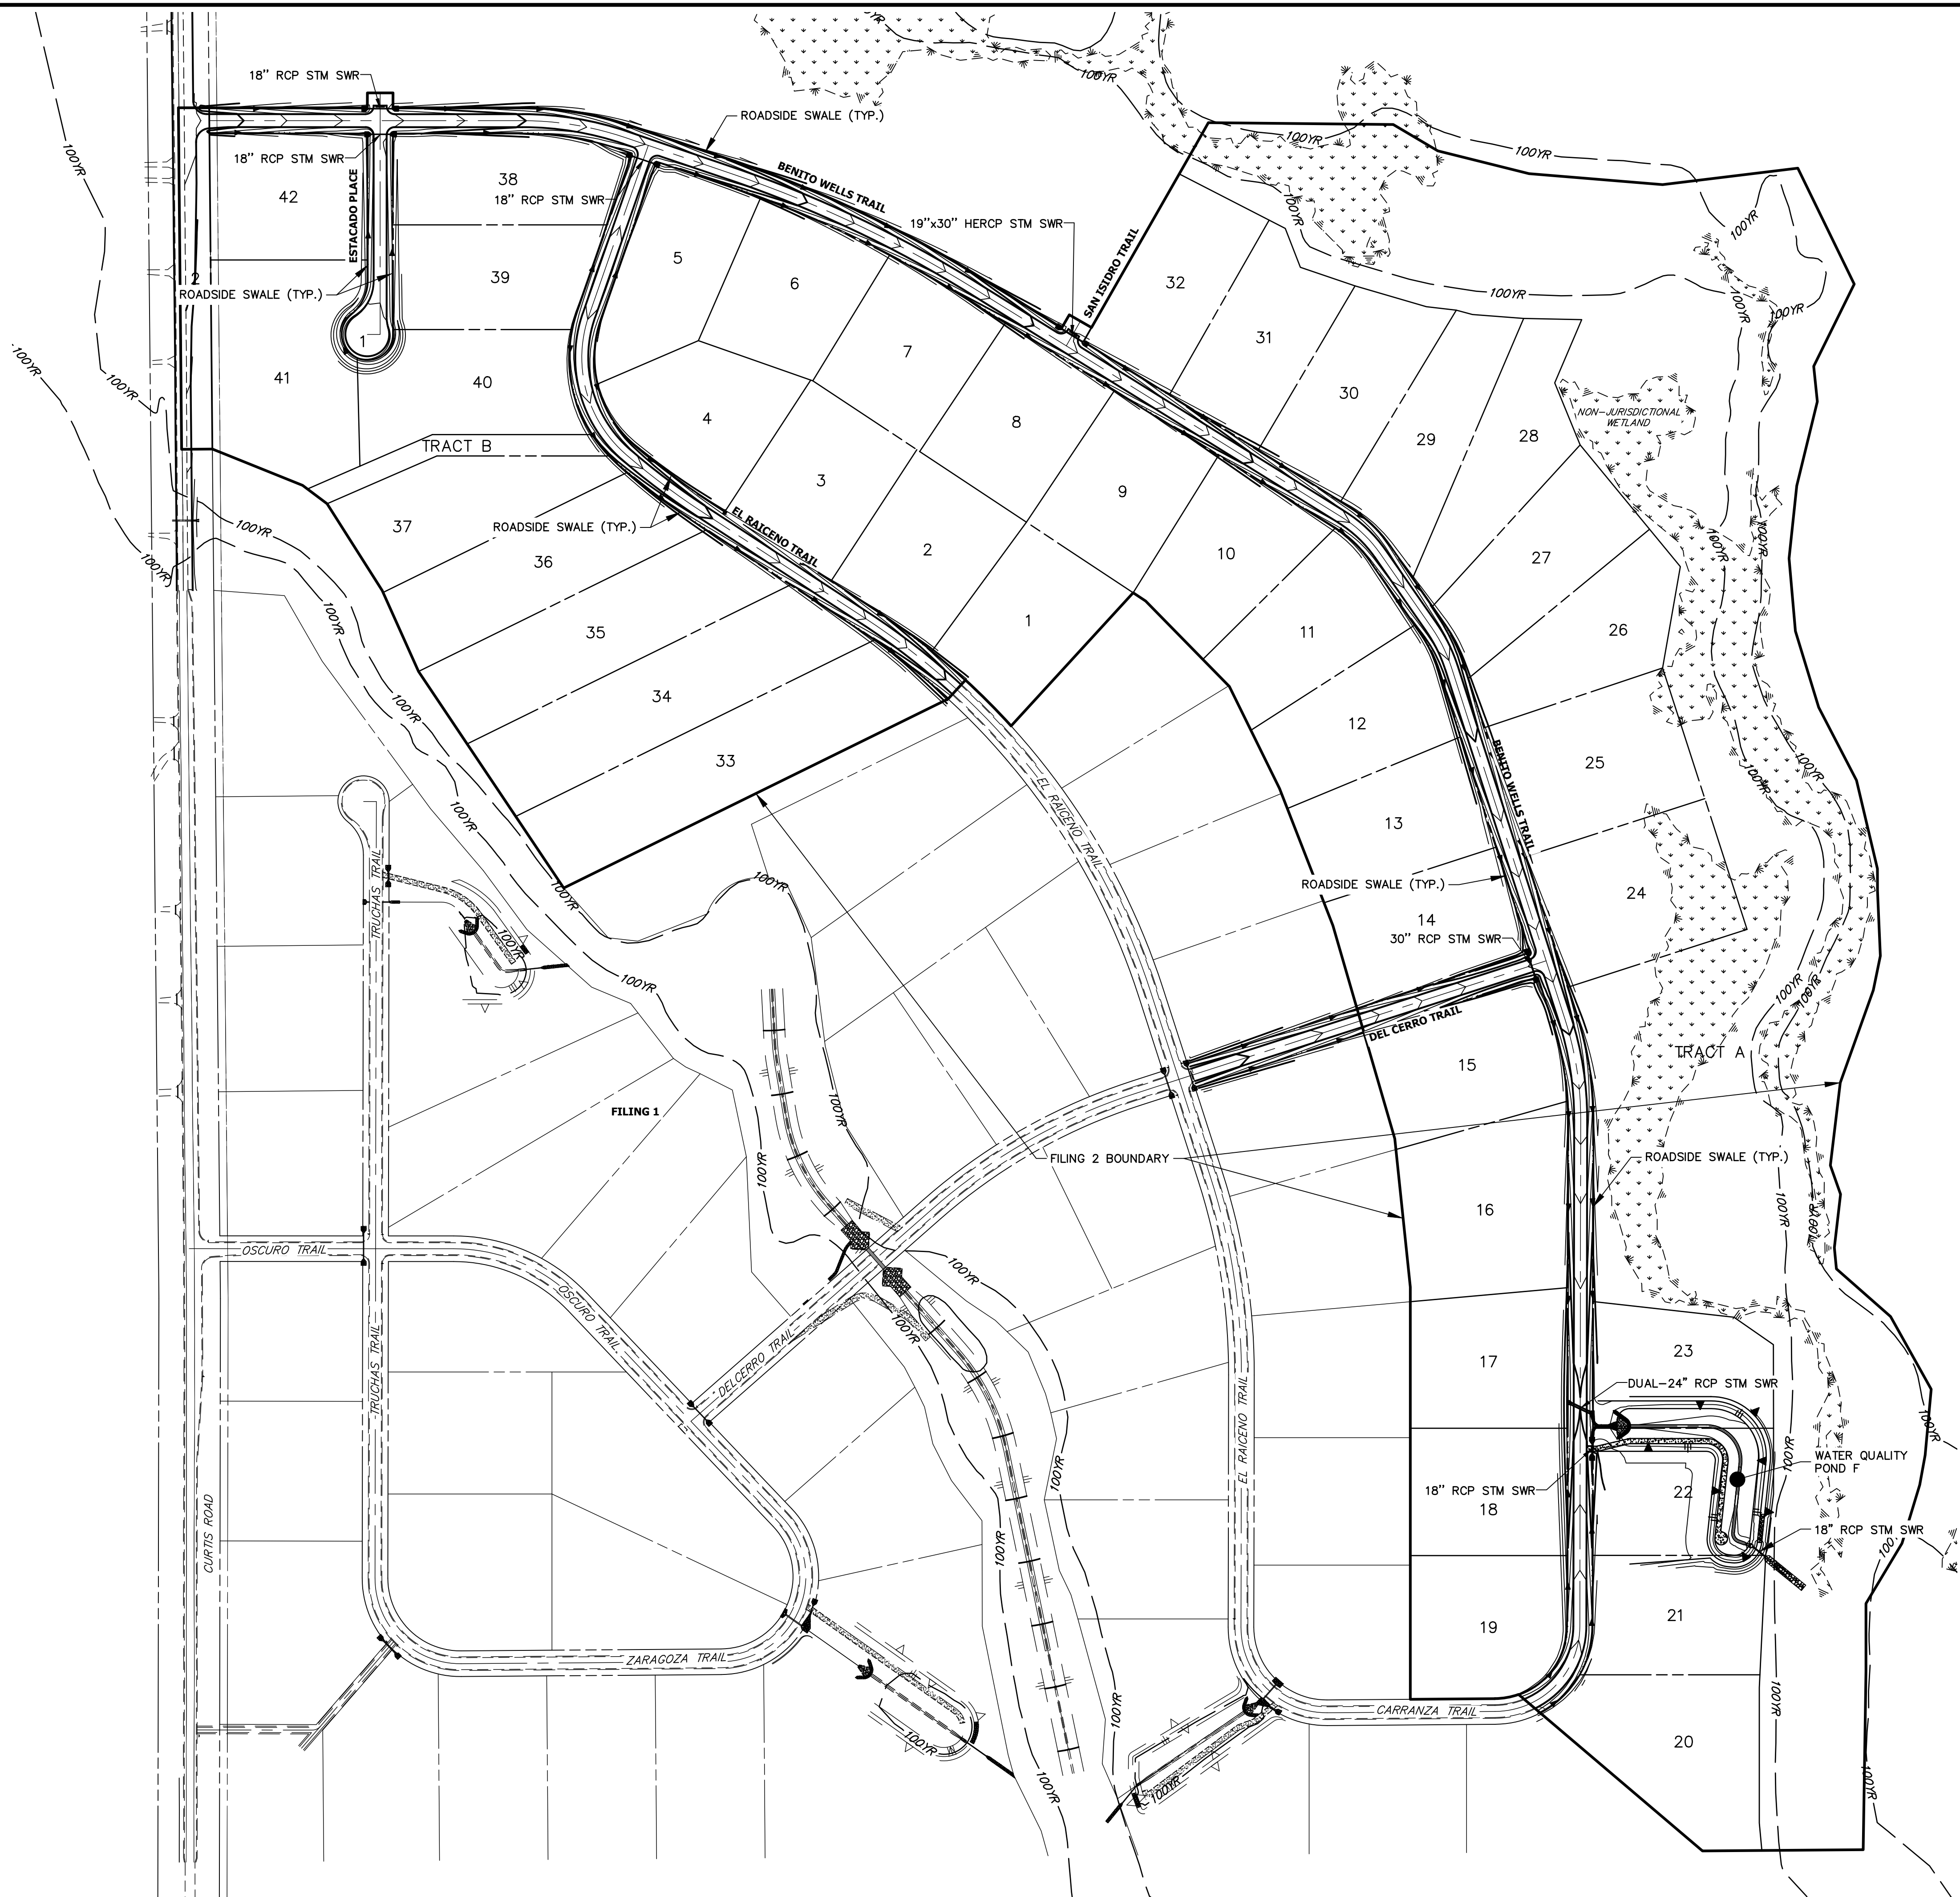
18" RCP STM SWR
ROADSIDE SWALE (TYP.)
18" RCP STM SWR
38
18" RCP STM SWR
42
ESTACADO PLACE
BENITO WELLS TRAIL
19"x30" HERCP STM SWR
SAN ISIDRO TRAIL
100YR
100YR
100YR
100YR
100YR
2
ROADSIDE SWALE (TYP.)
39
5
6
32
1
31
41
40
7
30
TRACT B
4
8
29
28
NON-JURISDICTIONAL WETLAND
3
9
37
ROADSIDE SWALE (TYP.)
36
EL RAICENO TRAIL
2
10
27
35
1
11
26
34
12
33
EL RAICENO TRAIL
13
BENITO WELLS TRAIL
25
ROADSIDE SWALE (TYP.)
14
24
30" RCP STM SWR
DEL CERRO TRAIL
TRUCHAS TRAIL
15
TRACT A
FILING 1
FILING 2 BOUNDARY
ROADSIDE SWALE (TYP.)
16
OSCURO TRAIL
OSCURO TRAIL
TRUCHAS TRAIL
DELCERRO TRAIL
17
23
DUAL-24" RCP STM SWR
EL RAICENO TRAIL
WATER QUALITY POND F
18" RCP STM SWR
18
22
18" RCP STM SWR
CURTIS ROAD
21
19
ZARAGOZA TRAIL
CARRANZA TRAIL
20